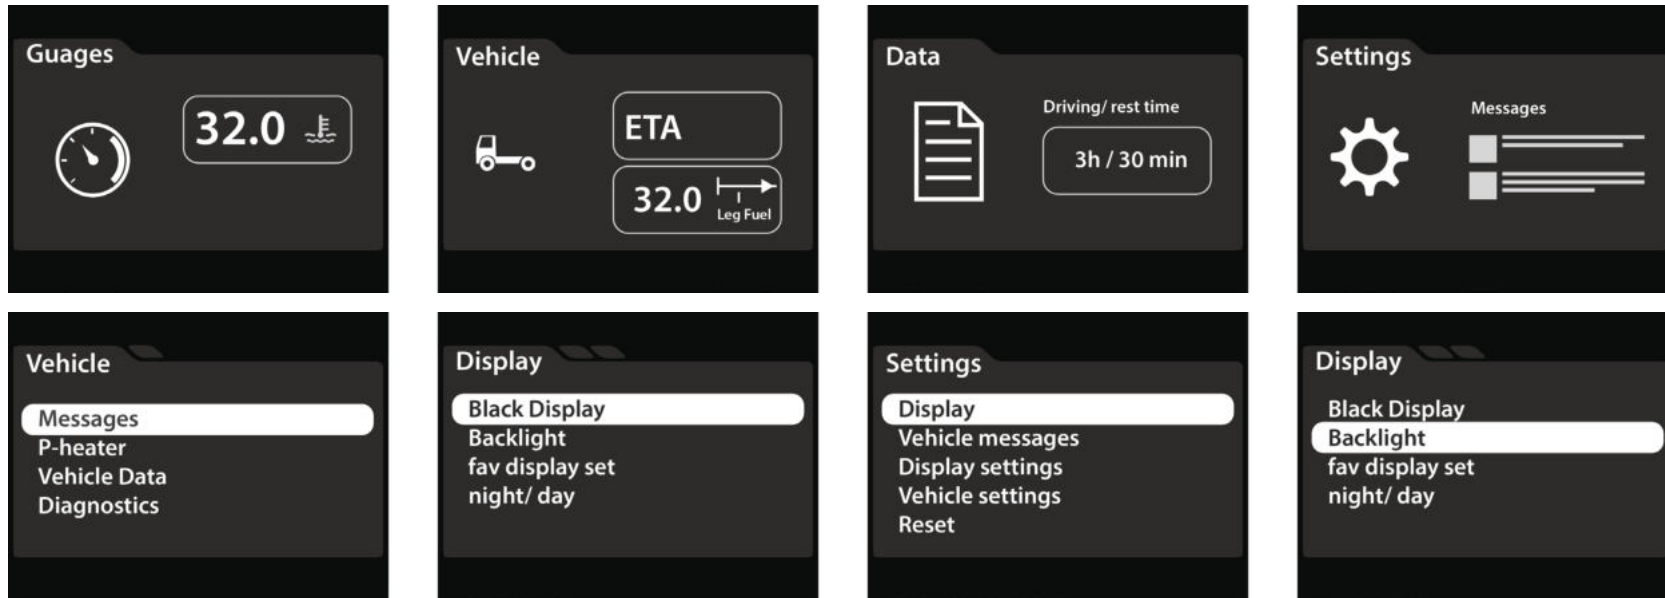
Guages

32.0

Vehicle

ETA

32.0 Leg Fuel

Data

Driving/ rest time

3h / 30 min

Settings

Messages

Vehicle

Messages
P-heater
Vehicle Data
Diagnostics

Display

Black Display
Backlight
fav display set
night/ day

Settings

Display
Vehicle messages
Display settings
Vehicle settings
Reset

Display

Black Display
Backlight
fav display set
night/ day